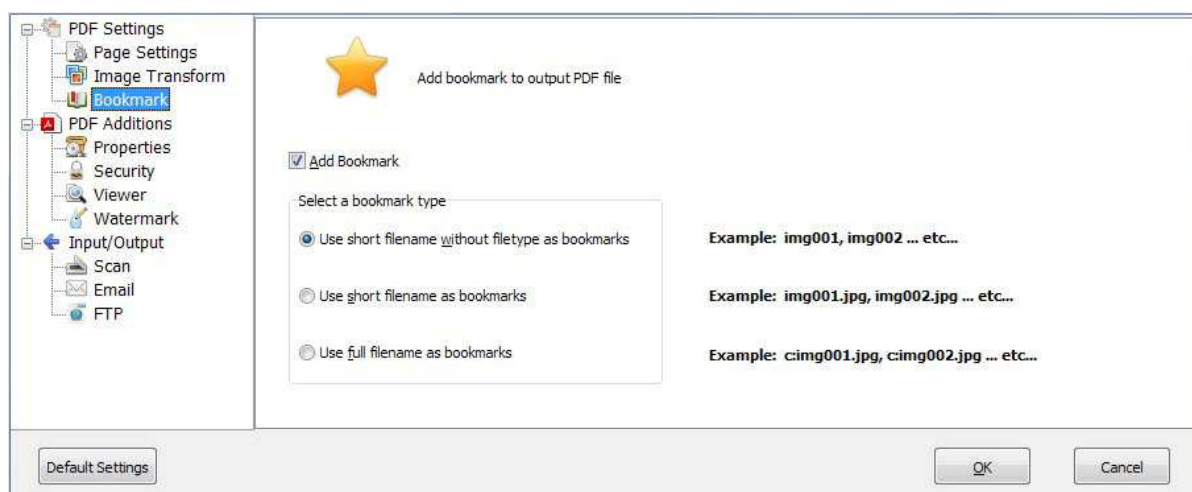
PDF Settings
Page Settings
Image Transform
Bookmark
PDF Additions
Properties
Security
Viewer
Watermark
Input/Output
Scan
Email
FTP

Add bookmark to output PDF file

Add Bookmark

Select a bookmark type

Use short filename without filetype as bookmarks

Example: img001, img002 ... etc...

Use short filename as bookmarks

Example: img001.jpg, img002.jpg ... etc...

Use full filename as bookmarks

Example: c:img001.jpg, c:img002.jpg ... etc...

Default Settings

OK

Cancel